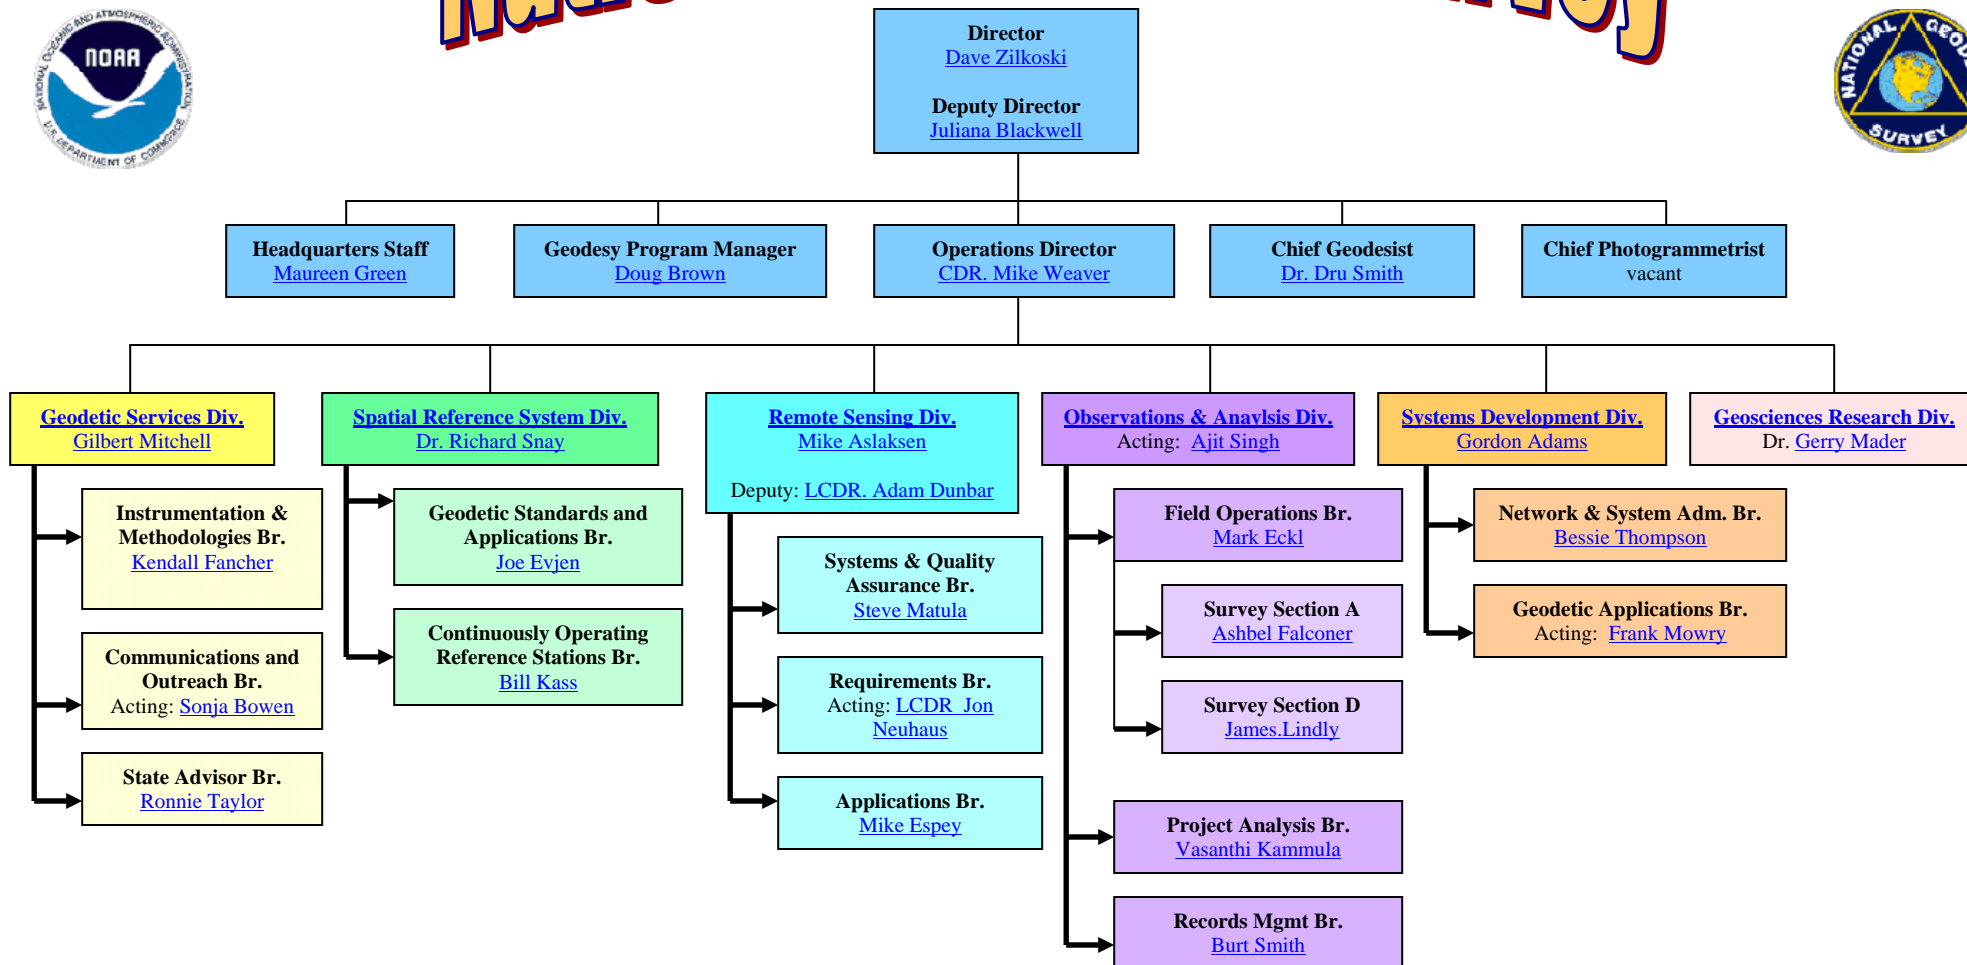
NOAA
NATIONAL OCEANIC AND ATMOSPHERIC ADMINISTRATION
U.S. DEPARTMENT OF COMMERCE

NATIONAL GEOD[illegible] SURVEY

Director
Dave Zilkoski

Deputy Director
Juliana Blackwell

Headquarters Staff
Maureen Green

Geodesy Program Manager
Doug Brown

Operations Director
CDR. Mike Weaver

Chief Geodesist
Dr. Dru Smith

Chief Photogrammetrist
vacant

Geodetic Services Div.
Gilbert Mitchell

Instrumentation & Methodologies Br.
Kendall Fancher

Communications and Outreach Br.
Acting: Sonja Bowen

State Advisor Br.
Ronnie Taylor

Spatial Reference System Div.
Dr. Richard Snay

Geodetic Standards and Applications Br.
Joe Evjen

Continuously Operating Reference Stations Br.
Bill Kass

Remote Sensing Div.
Mike Aslaksen

Deputy: LCDR. Adam Dunbar

Systems & Quality Assurance Br.
Steve Matula

Requirements Br.
Acting: LCDR Jon Neuhaus

Applications Br.
Mike Espey

Observations & Anaylsis Div.
Acting: Ajit Singh

Field Operations Br.
Mark Eckl

Survey Section A
Ashbel Falconer

Survey Section D
James.Lindly

Project Analysis Br.
Vasanthi Kammula

Records Mgmt Br.
Burt Smith

Systems Development Div.
Gordon Adams

Network & System Adm. Br.
Bessie Thompson

Geodetic Applications Br.
Acting: Frank Mowry

Geosciences Research Div.
Dr. Gerry Mader